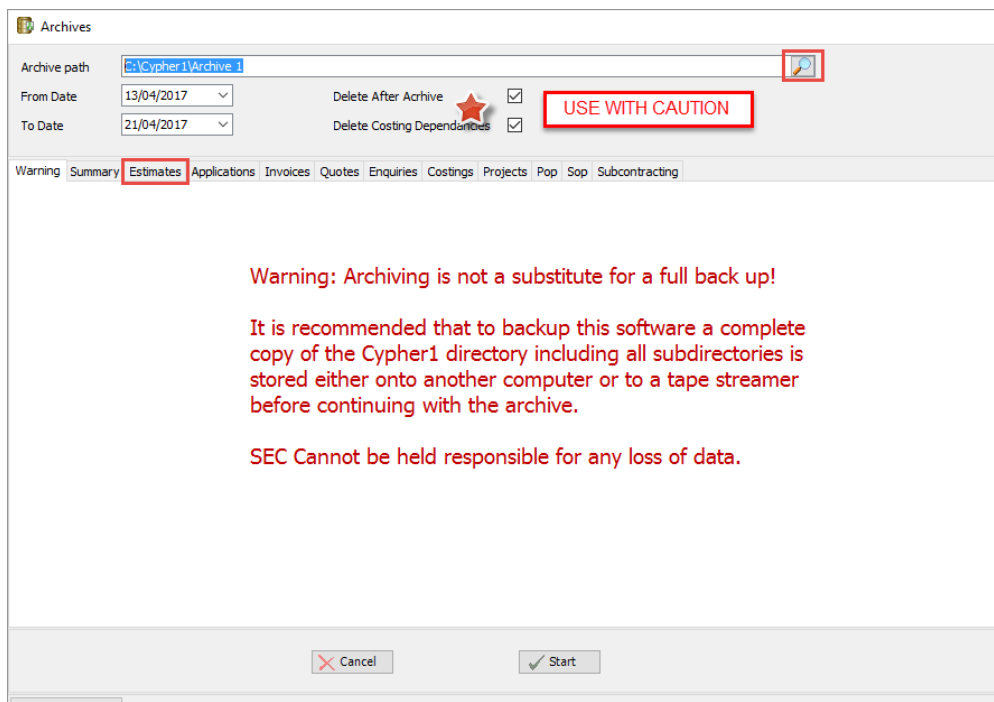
Archives

Archive path C:\Cypher1\Archive 1

From Date 13/04/2017

To Date 21/04/2017

Delete After Acrhive

Delete Costing Dependancies

USE WITH CAUTION

Warning Summary Estimates Applications Invoices Quotes Enquiries Costings Projects Pop Sop Subcontracting

Warning: Archiving is not a substitute for a full back up!

It is recommended that to backup this software a complete copy of the Cypher1 directory including all subdirectories is stored either onto another computer or to a tape streamer before continuing with the archive.

SEC Cannot be held responsible for any loss of data.

Cancel

Start